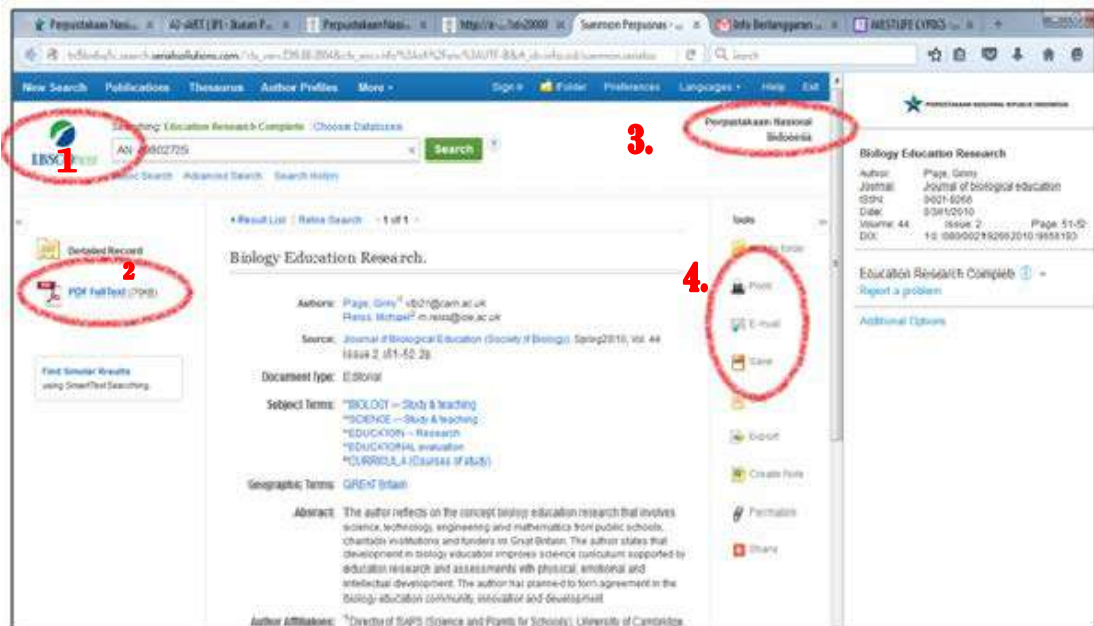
Perpustakaan Nasi... × | AJ-ARET (JP) - Jurnal F... × | Perpustakaan Nasi... × | http://e-...?sid=20000 × | Summon Perpustakaan ... × | Info Berlangganan ... × | AKSTUFE (YRDG) ... × | +

tr6/nbdyfc.search.serialssolutions.com/?ctx_ver=Z39.88-2004&ctx_enc=info%3Aofi%2Fenc%3AUTF-8&... | Search

New Search | Publications | Thesaurus | Author Profiles | More ▾ | Sign in | Folder | Preferences | Languages ▾ | Help | Exit

Searching: Education Research Complete | Choose Databases

AN 48802725

Search

Basic Search | Advanced Search | Search History

1

2

3.

4.

Perpustakaan Nasional Indonesia

« Result List | Refine Search ‹ 1 of 1 ›

Detailed Record

PDF Full Text (70KB)

Find Similar Results using SmartText Searching.

Biology Education Research.

Authors: Page, Ginny; vb21@cam.ac.uk
Reiss, Michael; m.reiss@ioe.ac.uk

Source: Journal of Biological Education (Society of Biology). Spring2010, Vol. 44 Issue 2, p51-52. 2p.

Document Type: Editorial

Subject Terms: *BIOLOGY -- Study & teaching
*SCIENCE -- Study & teaching
*EDUCATION -- Research
*EDUCATIONAL evaluation
*CURRICULA (Courses of study)

Geographic Terms: GREAT Britain

Abstract: The author reflects on the concept biology education research that involves science, technology, engineering and mathematics from public schools, charitable institutions and funders in Great Britain. The author states that development in biology education improves science curriculum supported by education research and assessments with physical, emotional and intellectual development. The author has planned to form agreement in the biology education community, innovation and development.

Author Affiliations: ¹Director of SAPS (Science and Plants for Schools), University of Cambridge

Tools

Add to folder

Print

E-mail

Save

Export

Create Note

Permalink

Share

PERPUSTAKAAN NASIONAL REPUBLIK INDONESIA

Biology Education Research

Author: Page, Ginny
Journal: Journal of biological education
ISSN: 0021-9266
Date: 03/01/2010
Volume: 44 Issue: 2 Page: 51-52
DOI: 10.1080/00219266.2010.9656193

Education Research Complete ⓘ ▾
Report a problem

Additional Options